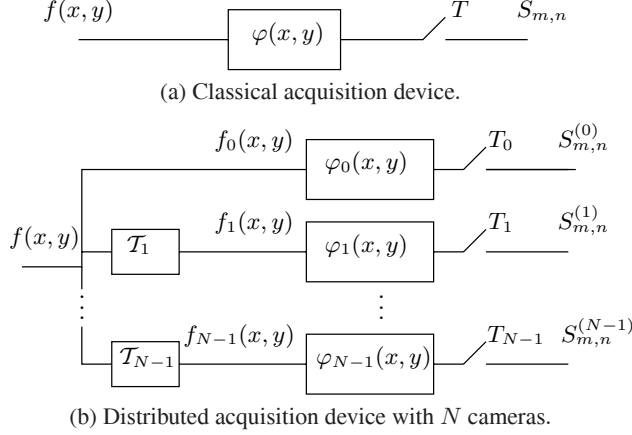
$f(x,y)$ $\varphi(x,y)$ $T$ $S_{m,n}$

(a) Classical acquisition device.

$f_0(x,y)$ $\varphi_0(x,y)$ $T_0$ $S_{m,n}^{(0)}$

$f(x,y)$ $\mathcal{T}_1$ $f_1(x,y)$ $\varphi_1(x,y)$ $T_1$ $S_{m,n}^{(1)}$

$\vdots$ $\vdots$

$\mathcal{T}_{N-1}$ $f_{N-1}(x,y)$ $\varphi_{N-1}(x,y)$ $T_{N-1}$ $S_{m,n}^{(N-1)}$

(b) Distributed acquisition device with $N$ cameras.